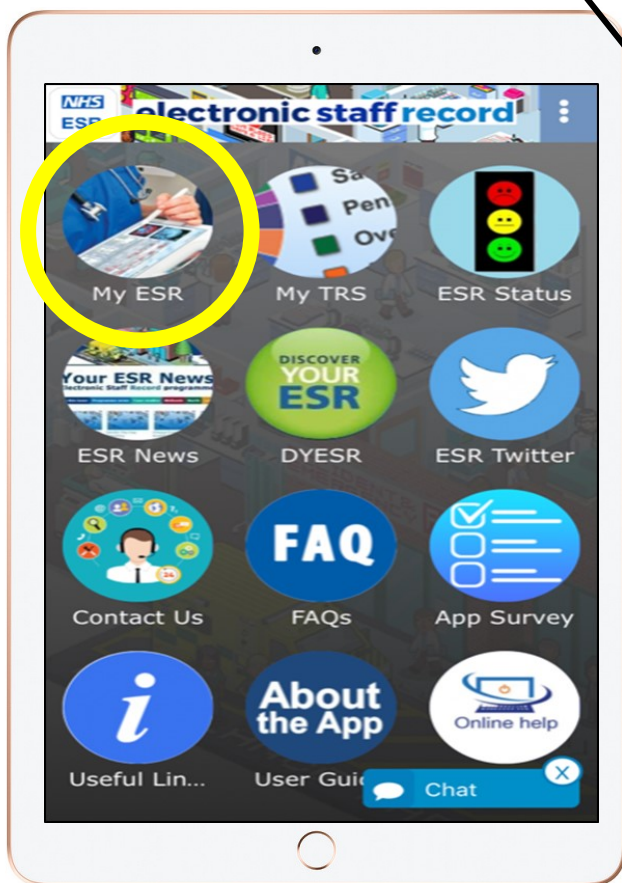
NHS ESR electronic staff record

My ESR

Sa Pen Ove

My TRS

ESR Status

Your ESR News electronic Staff Record programme

ESR News

DISCOVER YOUR ESR

DYESR

ESR Twitter

Contact Us

FAQ

FAQs

App Survey

*i*

Useful Lin...

About the App

User Gui

Online help

Chat